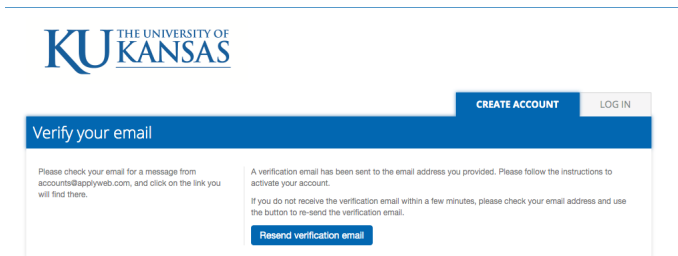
KU THE UNIVERSITY OF KANSAS

CREATE ACCOUNT

LOG IN

Verify your email

Please check your email for a message from accounts@applyweb.com, and click on the link you will find there.

A verification email has been sent to the email address you provided. Please follow the instructions to activate your account.

If you do not receive the verification email within a few minutes, please check your email address and use the button to re-send the verification email.

Resend verification email